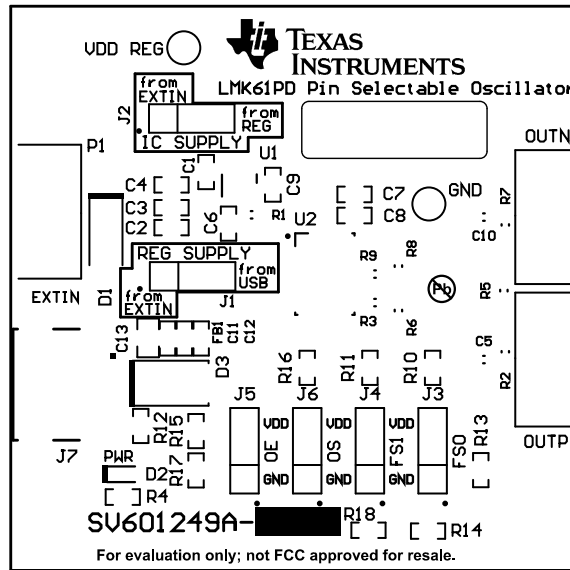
VDD REG
TEXAS INSTRUMENTS
LMK61PD Pin Selectable Oscillator
J2
from EXTIN
from REG
IC SUPPLY
P1
C1
U1
C9
C4
C3
C2
C6
R1
U2
C7
C8
GND
R7
C10
OUTN
REG SUPPLY
from USB
J1
from EXTIN
EXTIN
D1
R9
R8
R5
C13
FB1
C11
C12
R3
R6
C5
D3
R16
R11
R10
R2
J5
J6
J4
J3
R12
R15
VDD
VDD
VDD
OE
OS
FS1
FS0
R13
OUTP
J7
PWR
R17
GND
GND
GND
D2
R4
SV601249A-
R18
R14
For evaluation only; not FCC approved for resale.